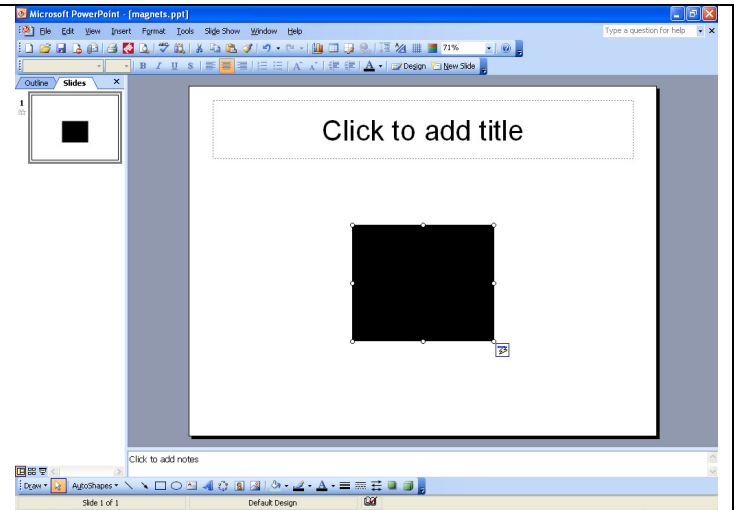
Microsoft PowerPoint - [magnets.ppt]

File Edit View Insert Format Tools Slide Show Window Help

Type a question for help

71%

B I U S A Design New Slide

Outline Slides

1

Click to add title

Click to add notes

Draw AutoShapes

Slide 1 of 1

Default Design